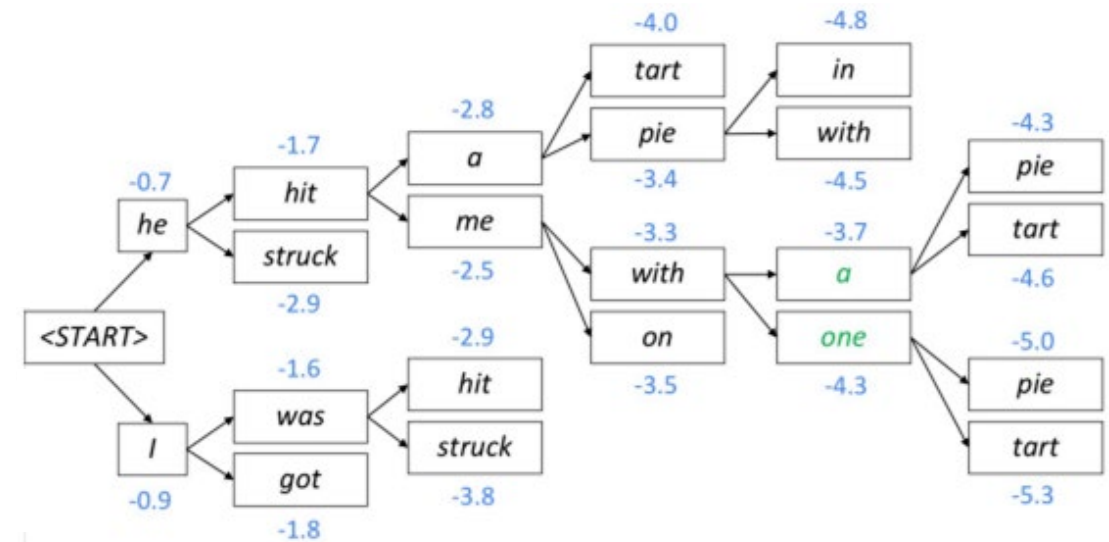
<START>

-0.7
he

-0.9
I

-1.7
hit

struck
-2.9

-1.6
was

got
-1.8

-2.8
a

me
-2.5

-2.9
hit

struck
-3.8

-4.0
tart

pie
-3.4

-3.3
with

on
-3.5

-4.8
in

with
-4.5

-3.7
a

one
-4.3

-4.3
pie

tart
-4.6

-5.0
pie

tart
-5.3